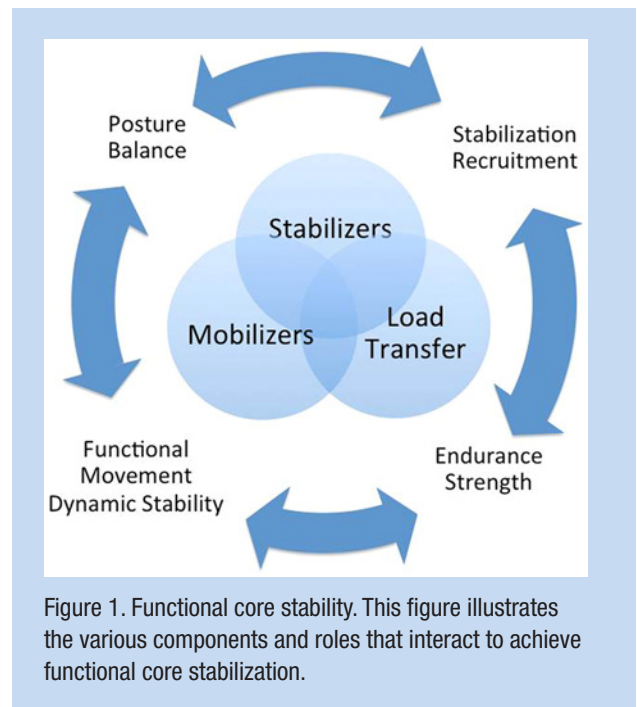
Posture
Balance

Stabilization
Recruitment

Stabilizers

Mobilizers

Load
Transfer

Functional
Movement
Dynamic Stability

Endurance
Strength

Figure 1. Functional core stability. This figure illustrates the various components and roles that interact to achieve functional core stabilization.